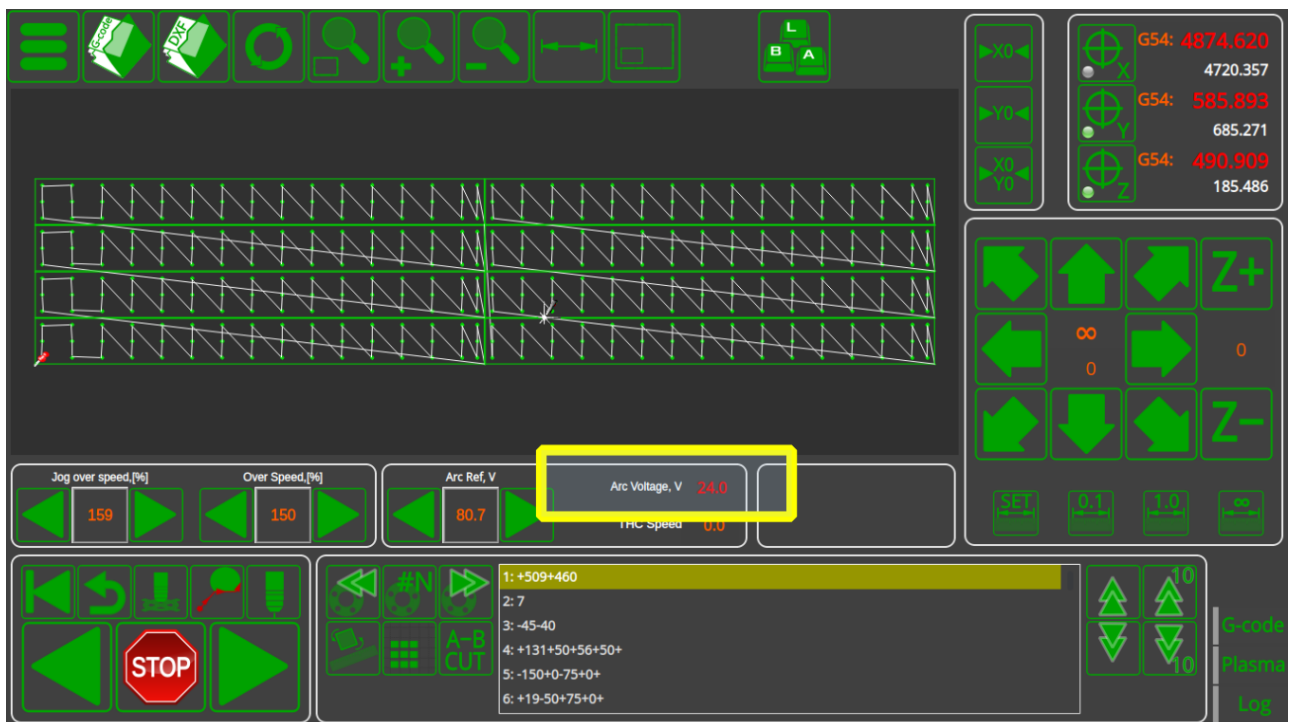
G-code DXF

L B A

X0 Y0 X0 Y0

G54: 4874.620
X 4720.357
G54: 585.893
Y 685.271
G54: 490.909
Z 185.486

Z+
∞
0
0
Z−

SET 0.1 1.0 ∞

Jog over speed,[%]
159
Over Speed,[%]
150
Arc Ref, V
80.7
Arc Voltage, V 24.0
THC Speed 0.0

STOP

#N
A-B CUT

1: +509+460
2: 7
3: -45-40
4: +131+50+56+50+
5: -150+0-75+0+
6: +19-50+75+0+

10
10

G-code
Plasma
Log